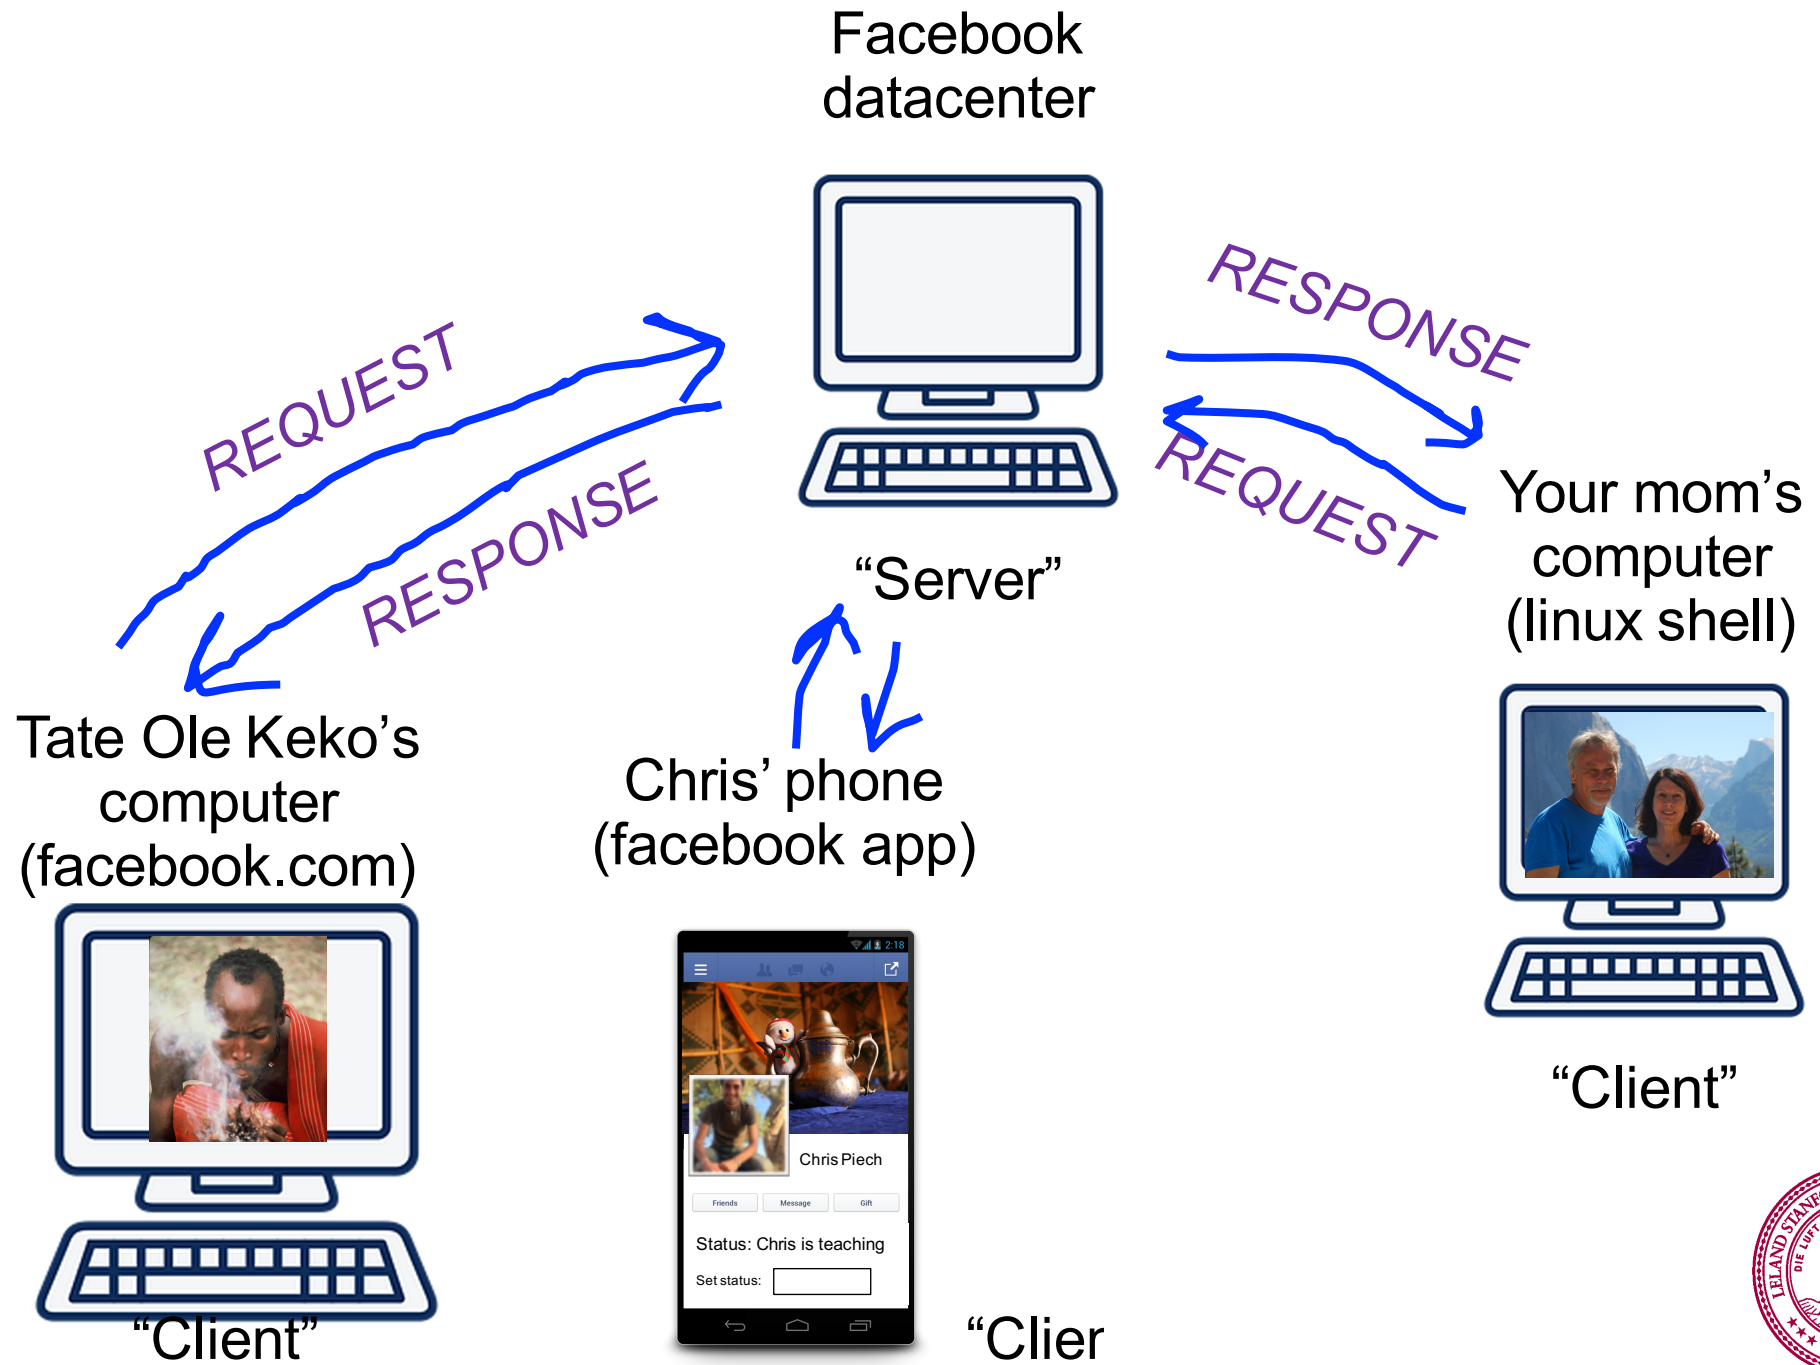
Facebook datacenter

REQUEST

RESPONSE

RESPONSE

REQUEST

"Server"

Your mom's computer (linux shell)

Tate Ole Keko's computer (facebook.com)

Chris' phone (facebook app)

2:18

Chris Piech

Friends Message Gift

Status: Chris is teaching

Set status:

"Client"

"Client"

"Clier

LELAND STANF DIE LUFT